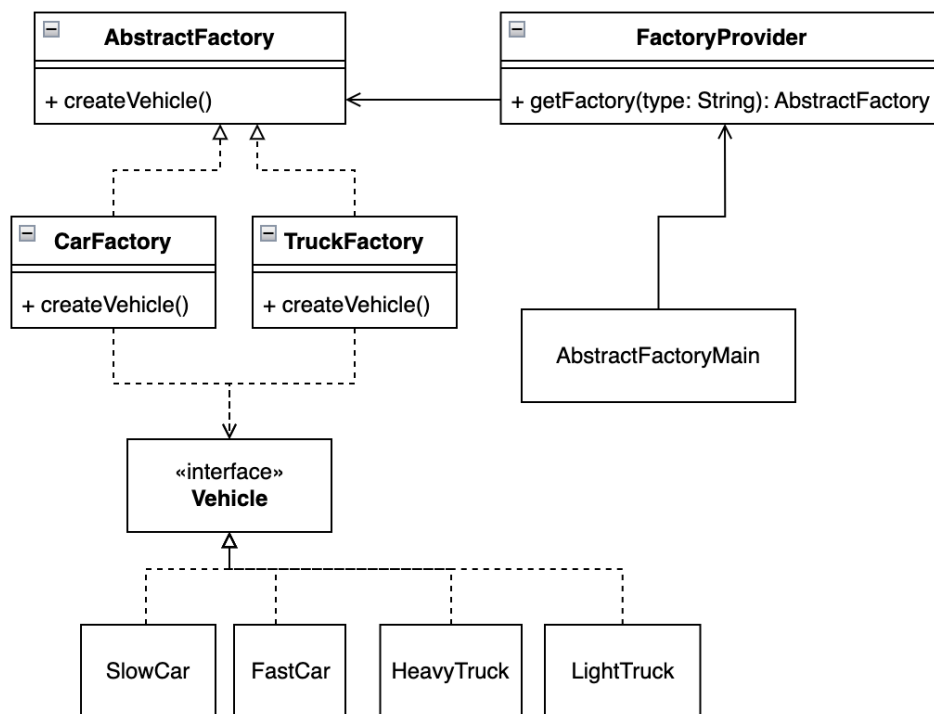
AbstractFactory

+ createVehicle()

FactoryProvider

+ getFactory(type: String): AbstractFactory

CarFactory

+ createVehicle()

TruckFactory

+ createVehicle()

AbstractFactoryMain

«interface»
Vehicle

SlowCar

FastCar

HeavyTruck

LightTruck